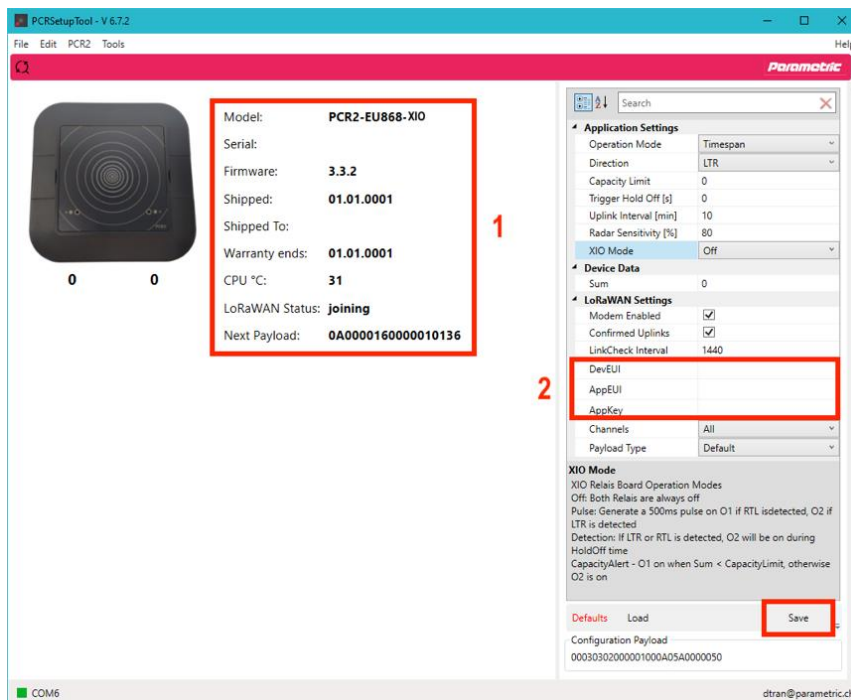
PCRSetupTool - V 6.7.2

File Edit PCR2 Tools

Help

Parametric

0 0

Model: PCR2-EU868-XIO
Serial:
Firmware: 3.3.2
Shipped: 01.01.0001
Shipped To:
Warranty ends: 01.01.0001
CPU °C: 31
LoRaWAN Status: joining
Next Payload: 0A0000160000010136

1

Search

Application Settings

| | |
|---|---|
| Operation Mode | Timespan |
| Direction | LTR |
| Capacity Limit | 0 |
| Trigger Hold Off [s] | 0 |
| Uplink Interval [min] | 10 |
| Radar Sensitivity [%] | 80 |
| XIO Mode | Off |

Device Data

| | |
|---|---|
| Sum | 0 |

LoRaWAN Settings

| | |
|---|---|
| Modem Enabled | ✓ |
| Confirmed Uplinks | ✓ |
| LinkCheck Interval | 1440 |
| DevEUI | |
| AppEUI | |
| AppKey | |
| Channels | All |
| Payload Type | Default |

2

XIO Mode
XIO Relais Board Operation Modes
Off: Both Relais are always off
Pulse: Generate a 500ms pulse on O1 if RTL isdetected, O2 if LTR is detected
Detection: If LTR or RTL is detected, O2 will be on during HoldOff time
CapacityAlert - O1 on when Sum < CapacityLimit, otherwise O2 is on

Defaults Load Save

Configuration Payload
00030302000001000A05A0000050

COM6

dtran@parametric.ch